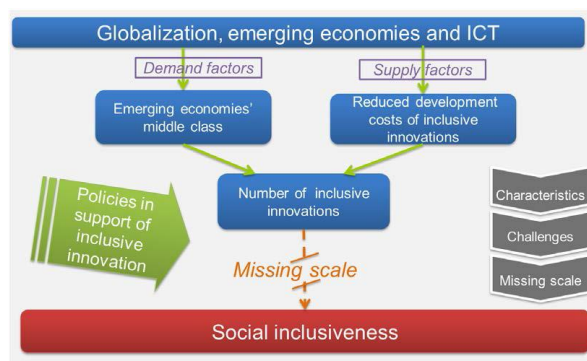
Globalization, emerging economies and ICT

Demand factors

Supply factors

Emerging economies' middle class

Reduced development costs of inclusive innovations

Policies in support of inclusive innovation

Number of inclusive innovations

Missing scale

Characteristics

Challenges

Missing scale

Social inclusiveness